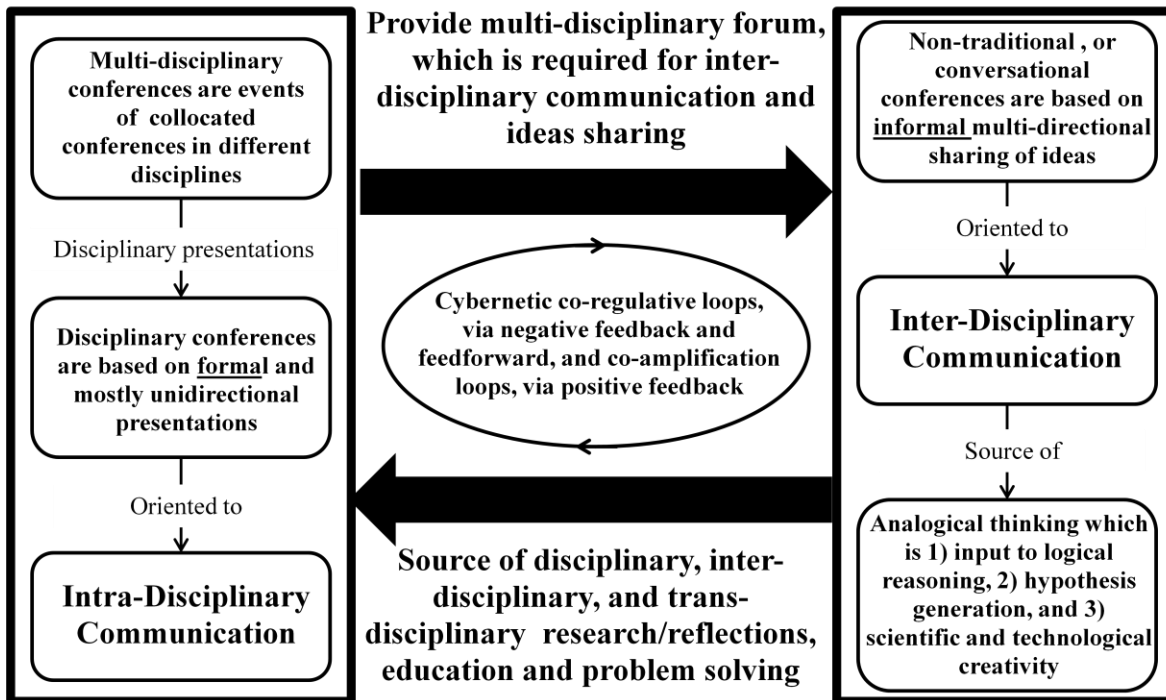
Multi-disciplinary conferences are events of collocated conferences in different disciplines

Disciplinary presentations

Disciplinary conferences are based on formal and mostly unidirectional presentations

Oriented to

Intra-Disciplinary Communication

Provide multi-disciplinary forum, which is required for inter-disciplinary communication and ideas sharing

Cybernetic co-regulative loops, via negative feedback and feedforward, and co-amplification loops, via positive feedback

Source of disciplinary, inter-disciplinary, and trans-disciplinary research/reflections, education and problem solving

Non-traditional , or conversational conferences are based on informal multi-directional sharing of ideas

Oriented to

Inter-Disciplinary Communication

Source of

Analogical thinking which is 1) input to logical reasoning, 2) hypothesis generation, and 3) scientific and technological creativity